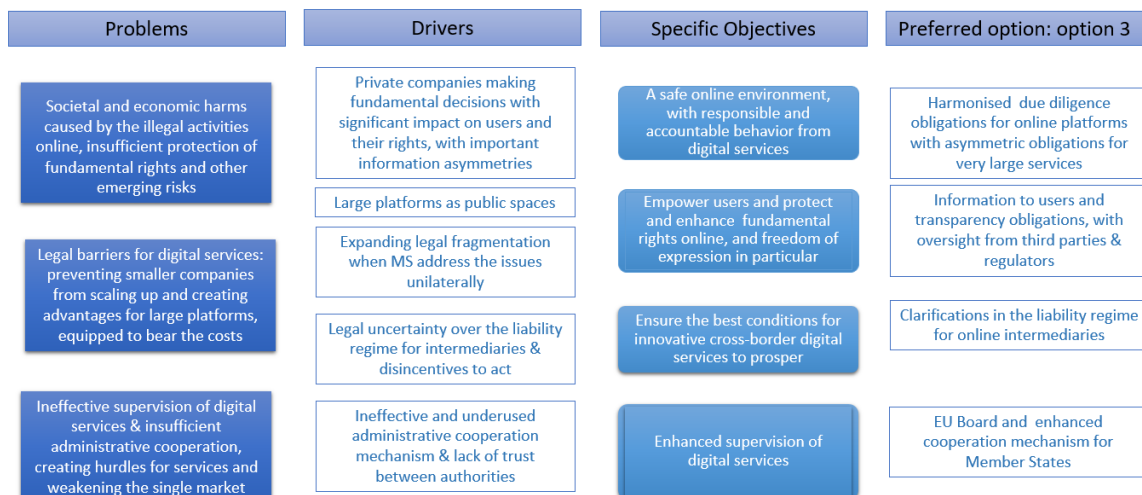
Problems

Societal and economic harms caused by the illegal activities online, insufficient protection of fundamental rights and other emerging risks

Legal barriers for digital services: preventing smaller companies from scaling up and creating advantages for large platforms, equipped to bear the costs

Ineffective supervision of digital services & insufficient administrative cooperation, creating hurdles for services and weakening the single market

Drivers

Private companies making fundamental decisions with significant impact on users and their rights, with important information asymmetries

Large platforms as public spaces

Expanding legal fragmentation when MS address the issues unilaterally

Legal uncertainty over the liability regime for intermediaries & disincentives to act

Ineffective and underused administrative cooperation mechanism & lack of trust between authorities

Specific Objectives

A safe online environment, with responsible and accountable behavior from digital services

Empower users and protect and enhance fundamental rights online, and freedom of expression in particular

Ensure the best conditions for innovative cross-border digital services to prosper

Enhanced supervision of digital services

Preferred option: option 3

Harmonised due diligence obligations for online platforms with asymmetric obligations for very large services

Information to users and transparency obligations, with oversight from third parties & regulators

Clarifications in the liability regime for online intermediaries

EU Board and enhanced cooperation mechanism for Member States